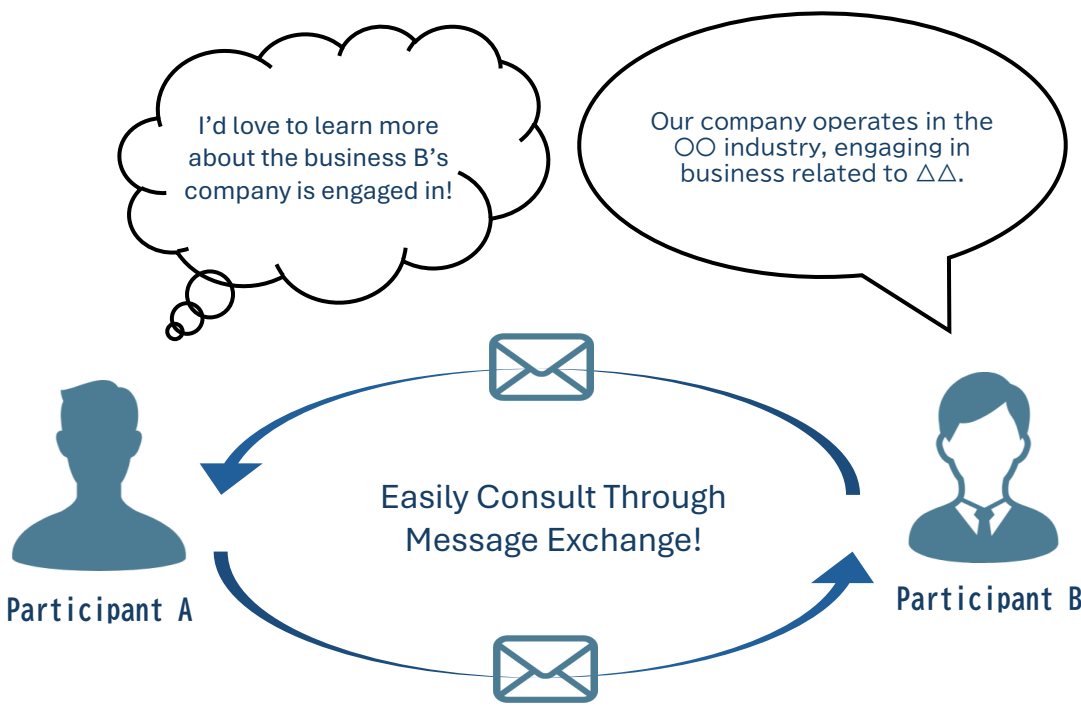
I’d love to learn more about the business B’s company is engaged in!

Our company operates in the ○○ industry, engaging in business related to △△.

Easily Consult Through Message Exchange!

Participant A

Participant B